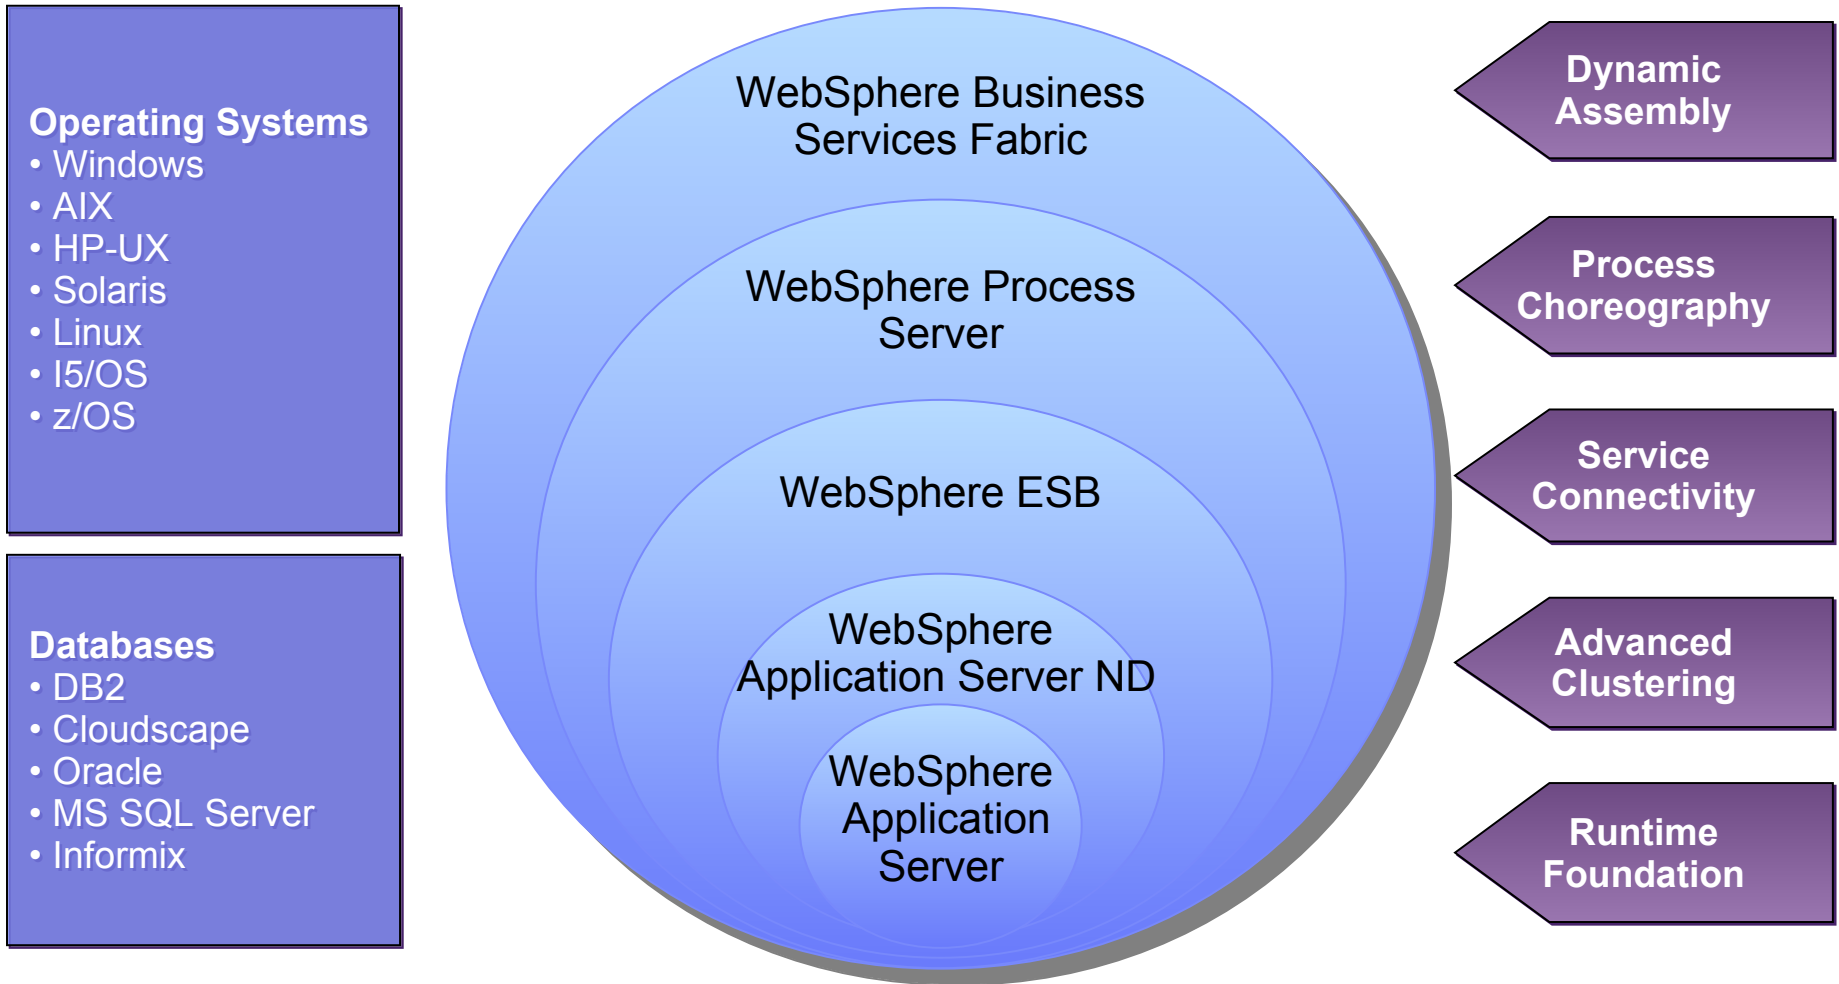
Operating Systems
• Windows
• AIX
• HP-UX
• Solaris
• Linux
• I5/OS
• z/OS

Databases
• DB2
• Cloudscape
• Oracle
• MS SQL Server
• Informix

WebSphere Business Services Fabric

WebSphere Process Server

WebSphere ESB

WebSphere Application Server ND

WebSphere Application Server

Dynamic Assembly

Process Choreography

Service Connectivity

Advanced Clustering

Runtime Foundation